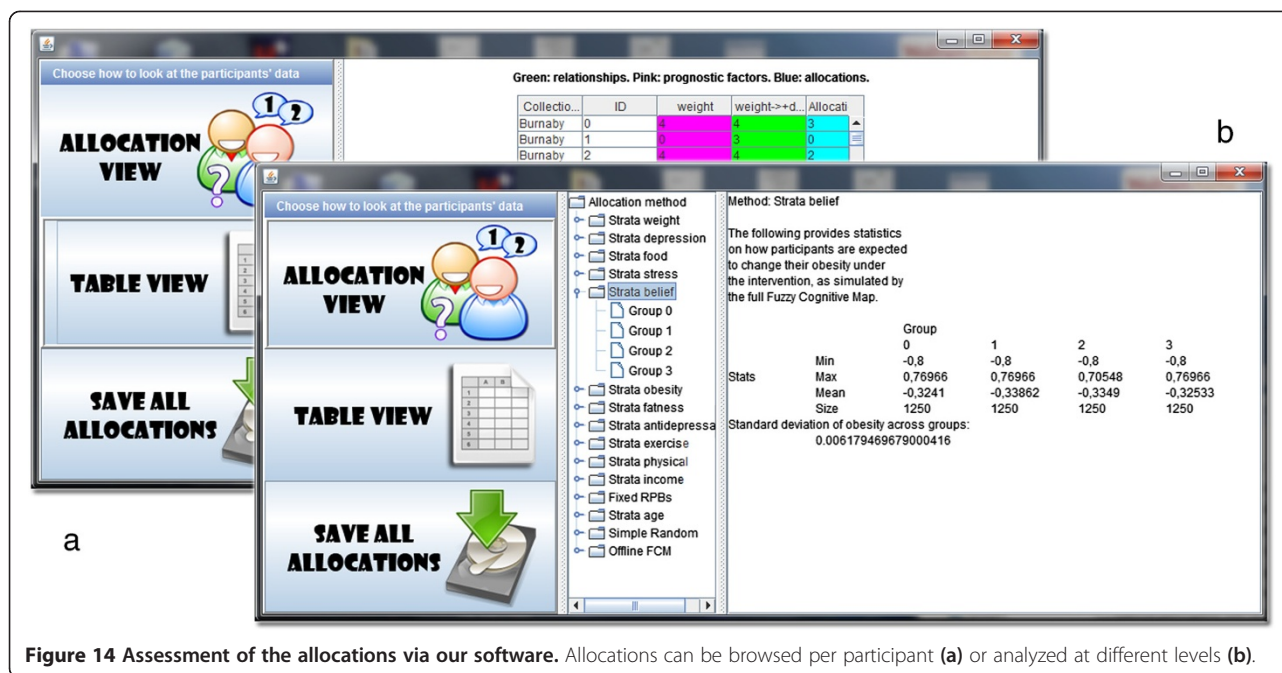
Choose how to look at the participants' data

ALLOCATION VIEW

TABLE VIEW

SAVE ALL ALLOCATIONS

Green: relationships. Pink: prognostic factors. Blue: allocations.

| Collectio... | ID | weight | weight->+d... | Allocati |
|---|---|---|---|---|
| Burnaby | 0 | 4 | 4 | 3 |
| Burnaby | 1 | 0 | 3 | 0 |
| Burnaby | 2 | 4 | 4 | 2 |

b

Choose how to look at the participants' data

ALLOCATION VIEW

TABLE VIEW

SAVE ALL ALLOCATIONS

Allocation method
Strata weight
Strata depression
Strata food
Strata stress
Strata belief
Group 0
Group 1
Group 2
Group 3
Strata obesity
Strata fatness
Strata antidepressa
Strata exercise
Strata physical
Strata income
Fixed RPBs
Strata age
Simple Random
Offline FCM

Method: Strata belief

The following provides statistics on how participants are expected to change their obesity under the intervention, as simulated by the full Fuzzy Cognitive Map.

| | | Group 0 | 1 | 2 | 3 |
|---|---|---|---|---|---|
| | Min | -0,8 | -0,8 | -0,8 | -0,8 |
| Stats | Max | 0,76966 | 0,76966 | 0,70548 | 0,76966 |
| | Mean | -0,3241 | -0,33862 | -0,3349 | -0,32533 |
| | Size | 1250 | 1250 | 1250 | 1250 |

Standard deviation of obesity across groups:
0.006179469679000416

a

**Figure 14 Assessment of the allocations via our software.** Allocations can be browsed per participant **(a)** or analyzed at different levels **(b)**.